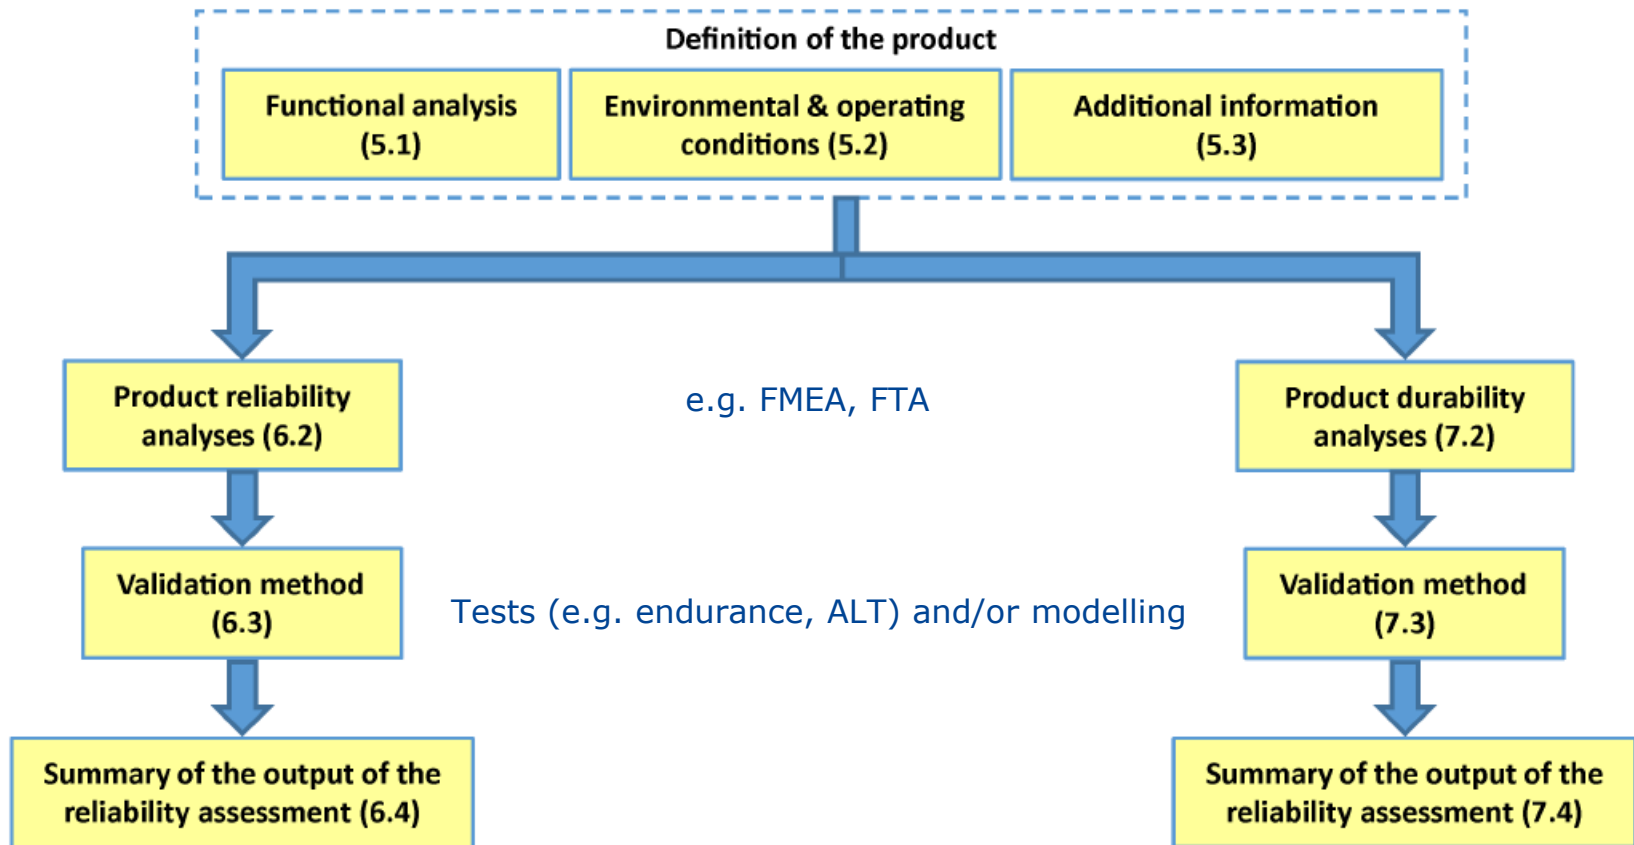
Definition of the product

Functional analysis (5.1)

Environmental & operating conditions (5.2)

Additional information (5.3)

Product reliability analyses (6.2)

e.g. FMEA, FTA

Product durability analyses (7.2)

Validation method (6.3)

Tests (e.g. endurance, ALT) and/or modelling

Validation method (7.3)

Summary of the output of the reliability assessment (6.4)

Summary of the output of the reliability assessment (7.4)